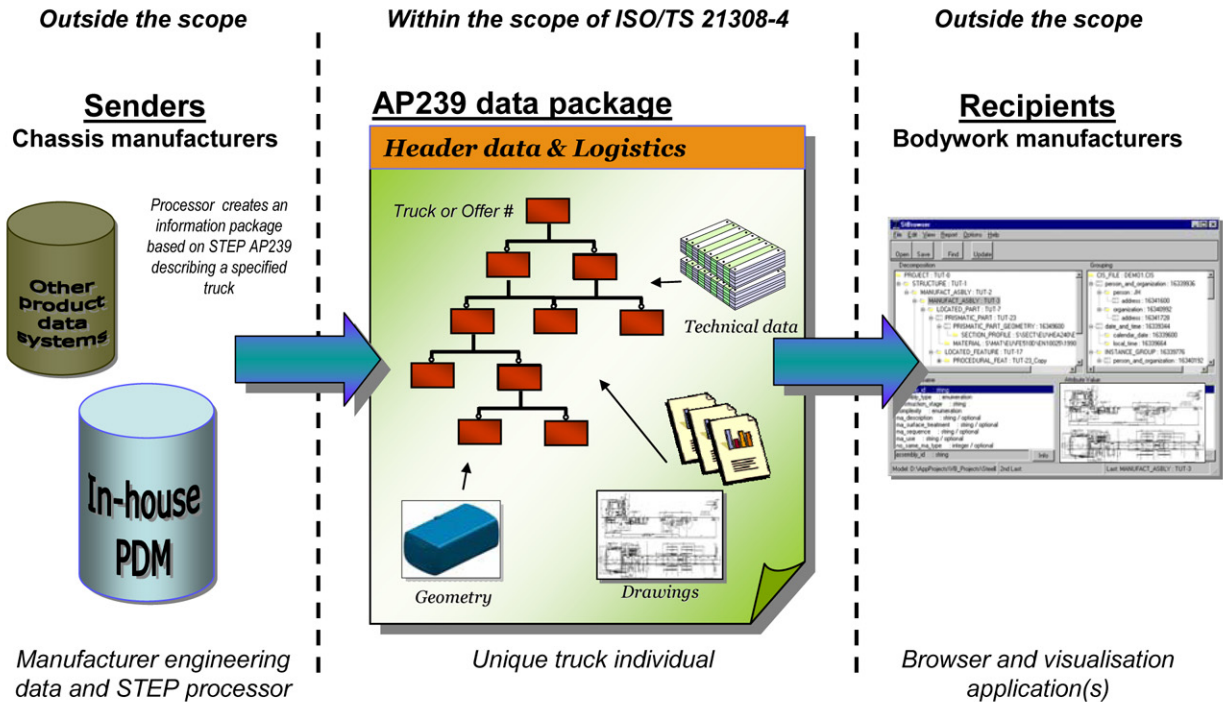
Outside the scope

Senders
Chassis manufacturers

Processor creates an information package based on STEP AP239 describing a specified truck

Other product data systems

In-house PDM

Manufacturer engineering data and STEP processor

Within the scope of ISO/TS 21308-4

AP239 data package

Header data & Logistics

Truck or Offer #

Technical data

Geometry

Drawings

Unique truck individual

Outside the scope

Recipients
Bodywork manufacturers

Browser and visualisation application(s)